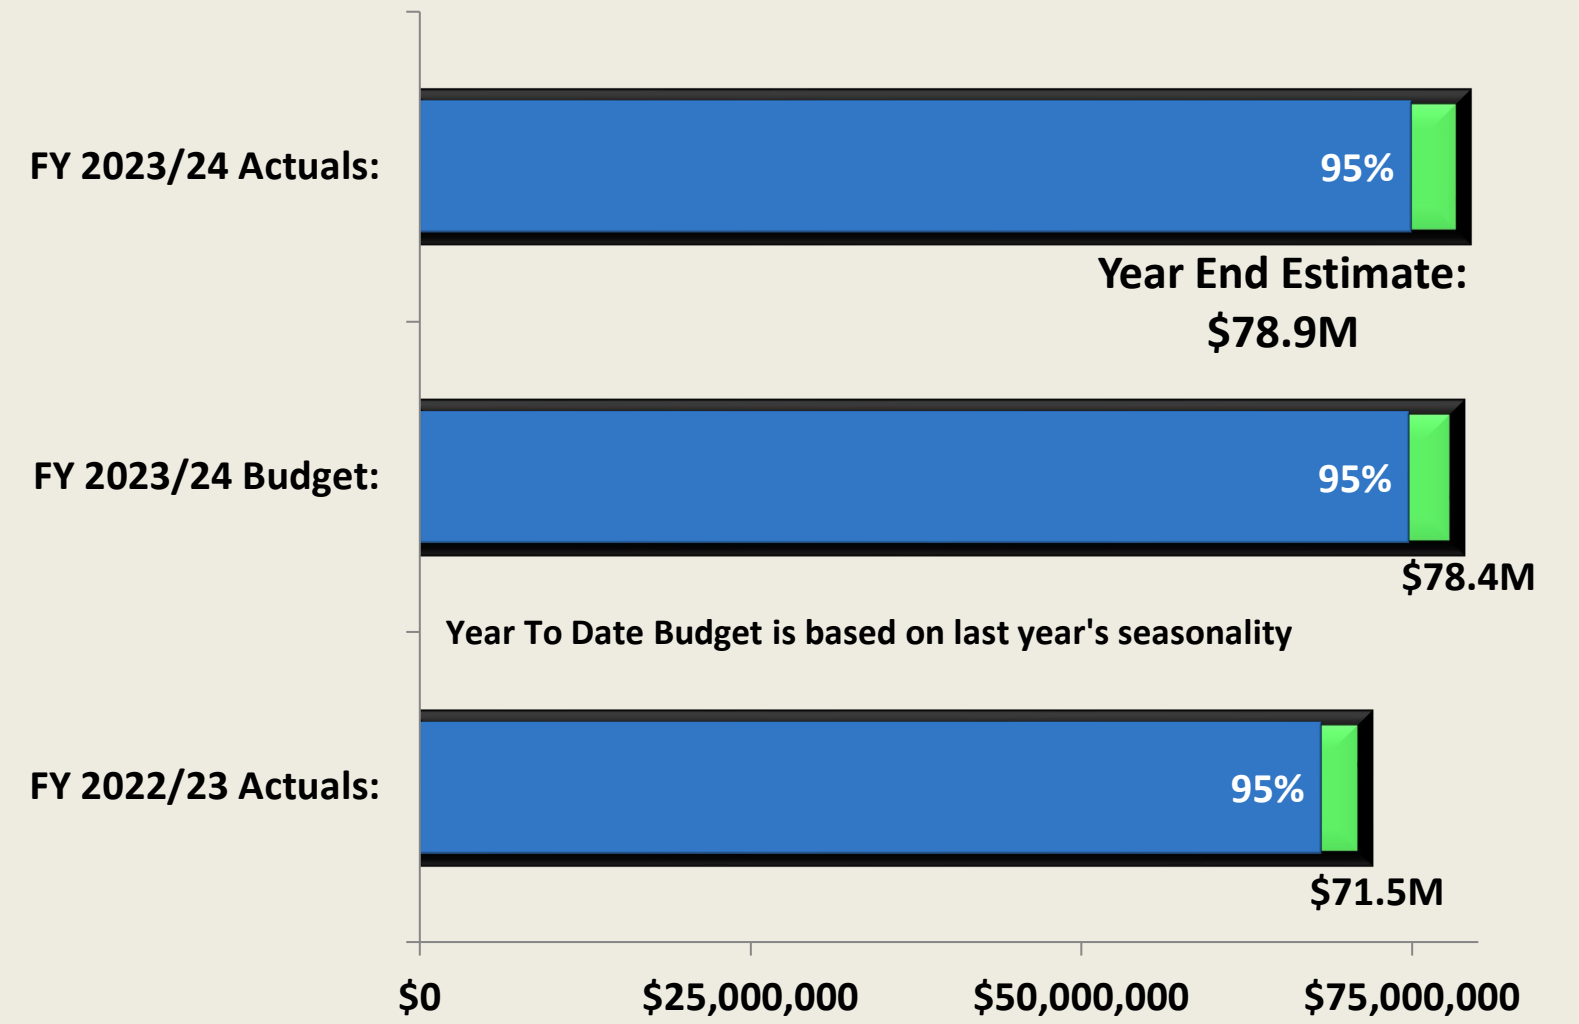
FY 2023/24 Actuals:

95%

Year End Estimate:
$78.9M

FY 2023/24 Budget:

95%

$78.4M

Year To Date Budget is based on last year's seasonality

FY 2022/23 Actuals:

95%

$71.5M

$0
$25,000,000
$50,000,000
$75,000,000